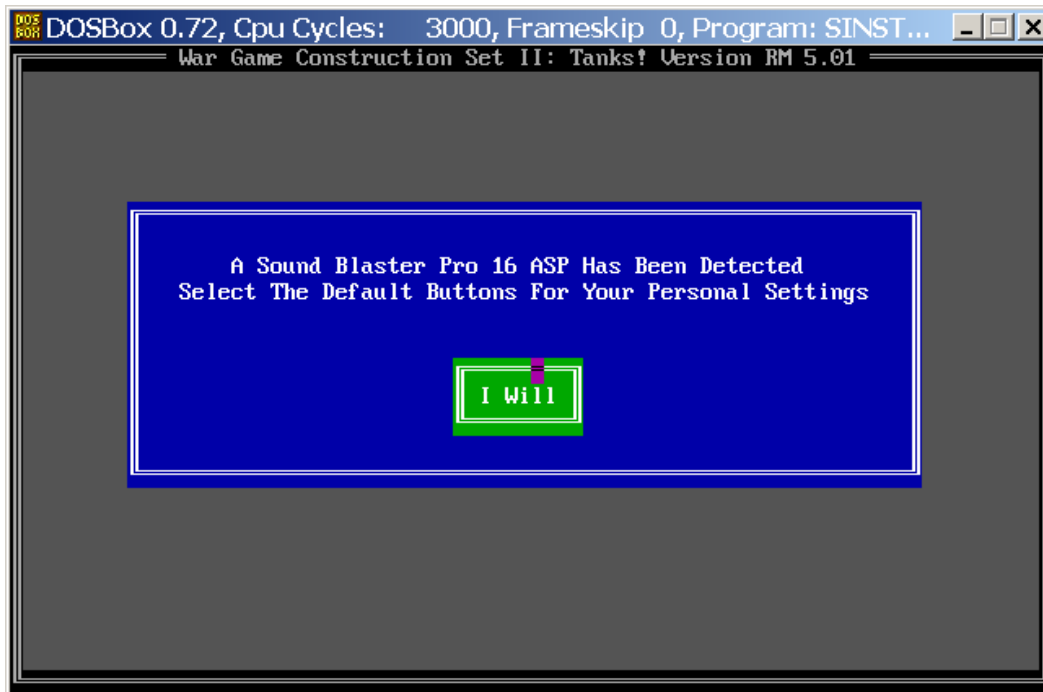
DOSBox 0.72, Cpu Cycles: 3000, Frameskip 0, Program: SINST...

War Game Construction Set II: Tanks! Version RM 5.01

A Sound Blaster Pro 16 ASP Has Been Detected
Select The Default Buttons For Your Personal Settings

I Will